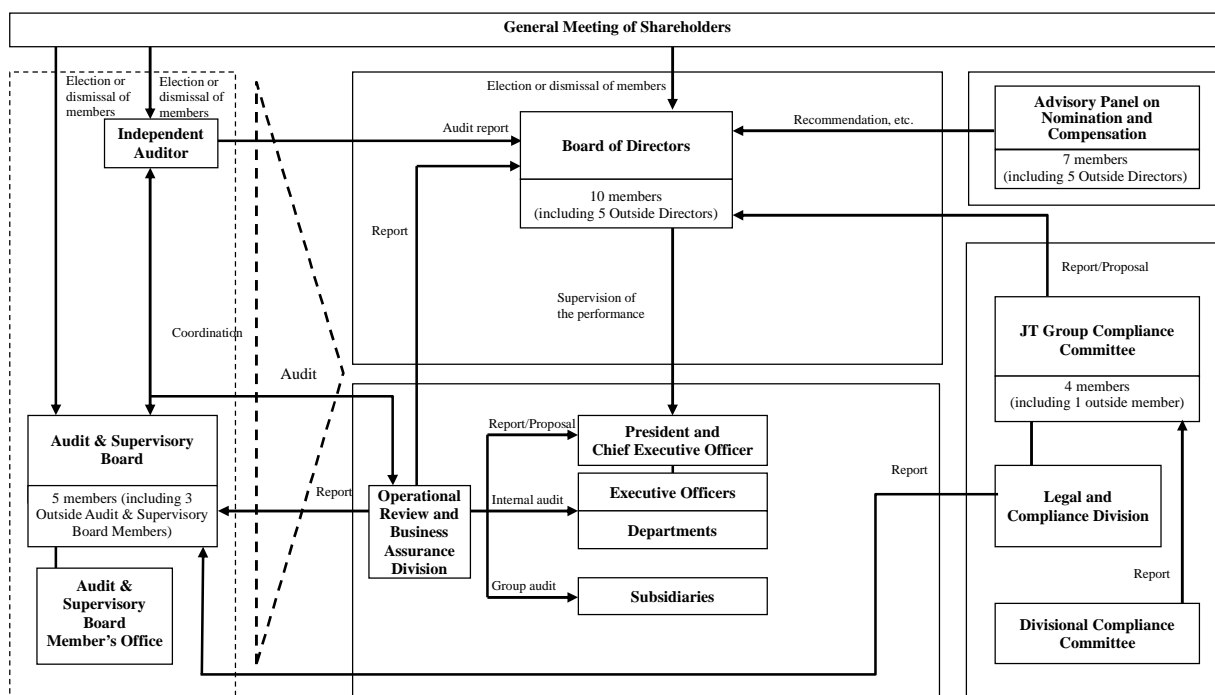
General Meeting of Shareholders

Election or dismissal of members

Election or dismissal of members

Independent Auditor

Election or dismissal of members

Audit report

Board of Directors

10 members (including 5 Outside Directors)

Recommendation, etc.

Advisory Panel on Nomination and Compensation

7 members (including 5 Outside Directors)

Report

Coordination

Supervision of the performance

Report/Proposal

JT Group Compliance Committee

4 members (including 1 outside member)

Audit

Audit & Supervisory Board

5 members (including 3 Outside Audit & Supervisory Board Members)

Report

Operational Review and Business Assurance Division

Report/Proposal

President and Chief Executive Officer

Internal audit

Executive Officers

Departments

Group audit

Subsidiaries

Report

Legal and Compliance Division

Report

Divisional Compliance Committee

Audit & Supervisory Board Member's Office